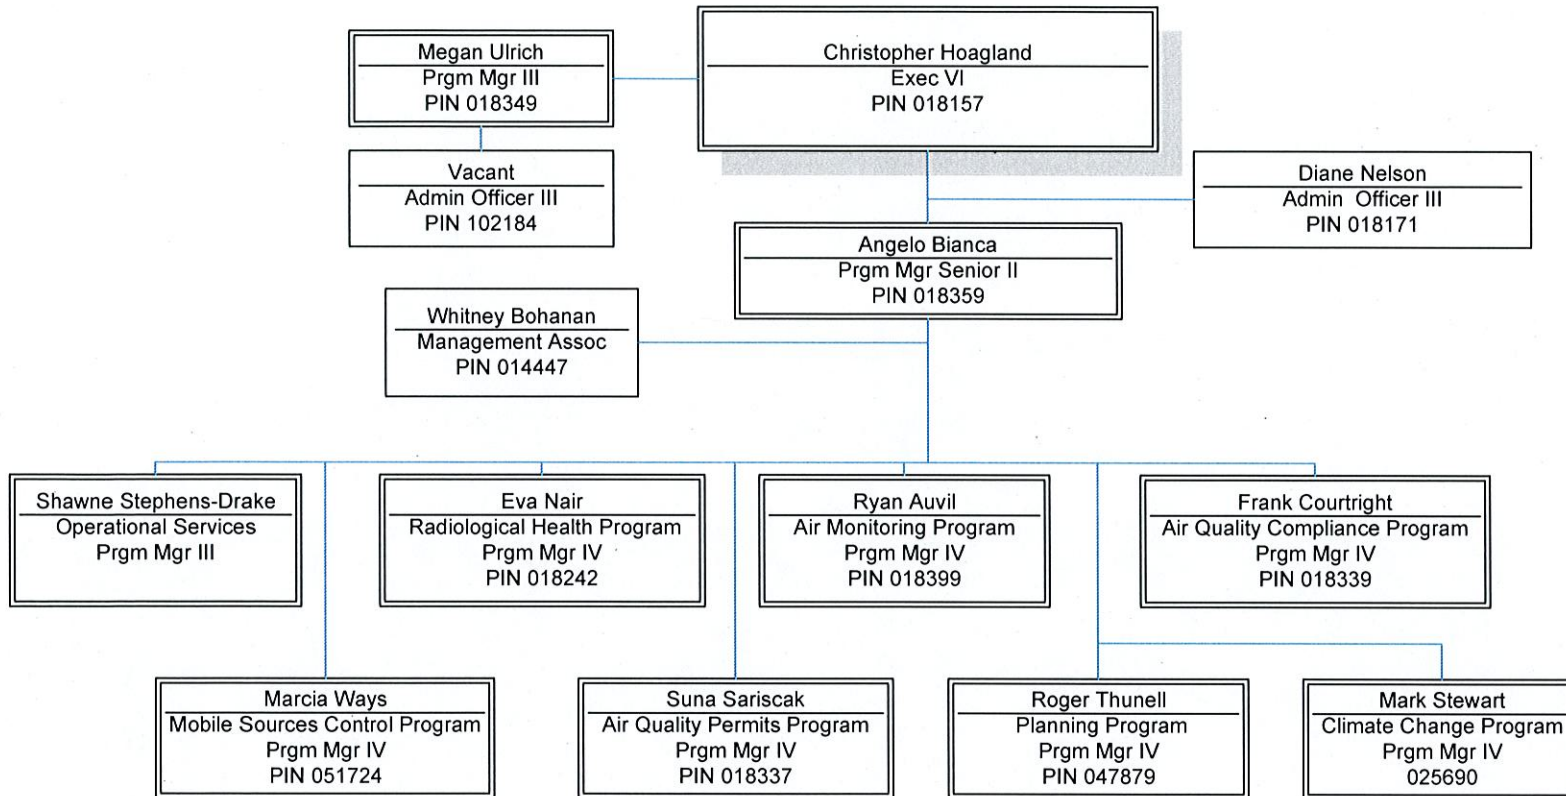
Megan Ulrich
Prgm Mgr III
PIN 018349

Christopher Hoagland
Exec VI
PIN 018157

Vacant
Admin Officer III
PIN 102184

Diane Nelson
Admin Officer III
PIN 018171

Angelo Bianca
Prgm Mgr Senior II
PIN 018359

Whitney Bohanan
Management Assoc
PIN 014447

Shawne Stephens-Drake
Operational Services
Prgm Mgr III

Eva Nair
Radiological Health Program
Prgm Mgr IV
PIN 018242

Ryan Auvil
Air Monitoring Program
Prgm Mgr IV
PIN 018399

Frank Courtright
Air Quality Compliance Program
Prgm Mgr IV
PIN 018339

Marcia Ways
Mobile Sources Control Program
Prgm Mgr IV
PIN 051724

Suna Sariscak
Air Quality Permits Program
Prgm Mgr IV
PIN 018337

Roger Thunell
Planning Program
Prgm Mgr IV
PIN 047879

Mark Stewart
Climate Change Program
Prgm Mgr IV
025690